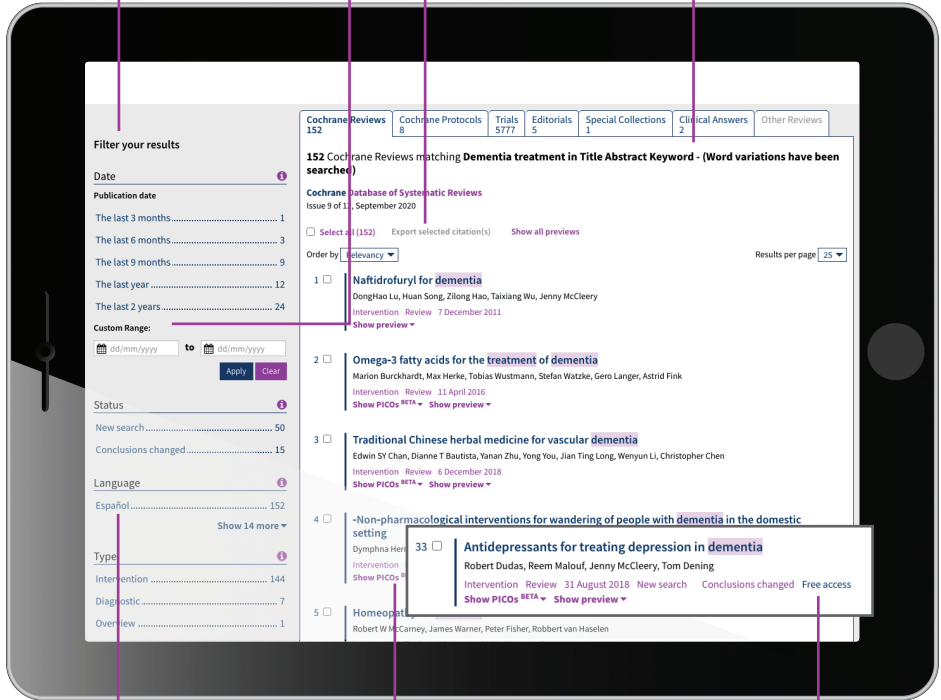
Filter your results

Date

Publication date

The last 3 months 1

The last 6 months 3

The last 9 months 9

The last year 12

The last 2 years 24

Custom Range:

dd/mm/yyyy to dd/mm/yyyy

Apply Clear

Status

New search 50

Conclusions changed 15

Language

Español 152

Show 14 more

Type

Intervention 144

Diagnostic 7

Overview 1

| Cochrane Reviews 152 | Cochrane Protocols 8 | Trials 5777 | Editorials 5 | Special Collections 1 | Clinical Answers 2 | Other Reviews |
|---|---|---|---|---|---|---|

152 Cochrane Reviews matching Dementia treatment in Title Abstract Keyword - (Word variations have been searched)

Cochrane Database of Systematic Reviews

Issue 9 of 12, September 2020

Select all (152) Export selected citation(s) Show all previews

Order by Relevancy

Results per page 25

1 Naftidrofuryl for dementia

DongHao Lu, Huan Song, Zilong Hao, Taixiang Wu, Jenny McCleery

Intervention Review 7 December 2011

Show preview

2 Omega-3 fatty acids for the treatment of dementia

Marion Burckhardt, Max Herke, Tobias Wustmann, Stefan Watzke, Gero Langer, Astrid Fink

Intervention Review 11 April 2016

Show PICOs BETA Show preview

3 Traditional Chinese herbal medicine for vascular dementia

Edwin SY Chan, Dianne T Bautista, Yanan Zhu, Yong You, Jian Ting Long, Wenyun Li, Christopher Chen

Intervention Review 6 December 2018

Show PICOs BETA Show preview

4 -Non-pharmacological interventions for wandering of people with dementia in the domestic setting

Dymphna Hern

Intervention

Show PICOs

5 Homeopat

Robert W McCarney, James Warner, Peter Fisher, Robbert van Haselen

33 Antidepressants for treating depression in dementia

Robert Dudas, Reem Malouf, Jenny McCleery, Tom Dening

Intervention Review 31 August 2018 New search Conclusions changed Free access

Show PICOs BETA Show preview